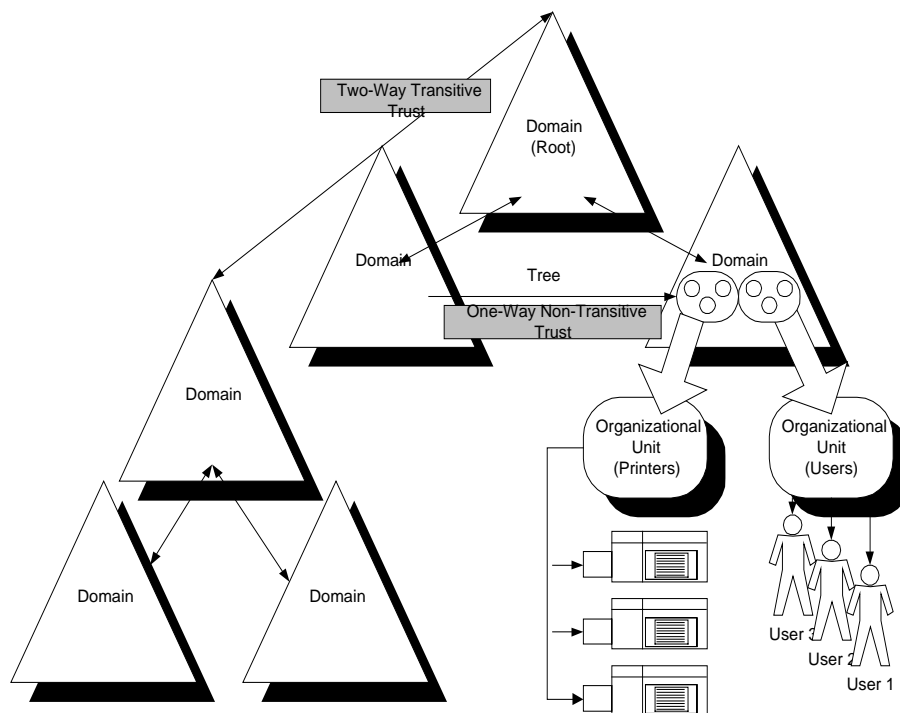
Two-Way Transitive Trust

Domain (Root)

Domain

Tree

Domain

One-Way Non-Transitive Trust

Domain

Organizational Unit (Printers)

Organizational Unit (Users)

Domain

Domain

User 3

User 2

User 1